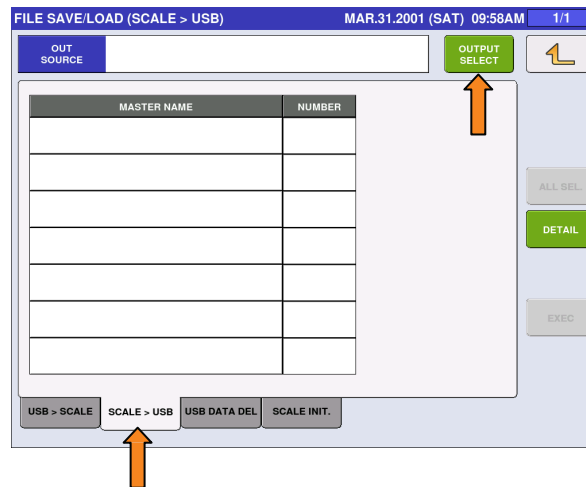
FILE SAVE/LOAD (SCALE > USB) MAR.31.2001 (SAT) 09:58AM 1/1

OUT SOURCE

OUTPUT SELECT

| MASTER NAME | NUMBER |
|---|---|
| | |
| | |
| | |
| | |
| | |
| | |
| | |

ALL SEL.

DETAIL

EXEC

USB > SCALE SCALE > USB USB DATA DEL SCALE INIT.